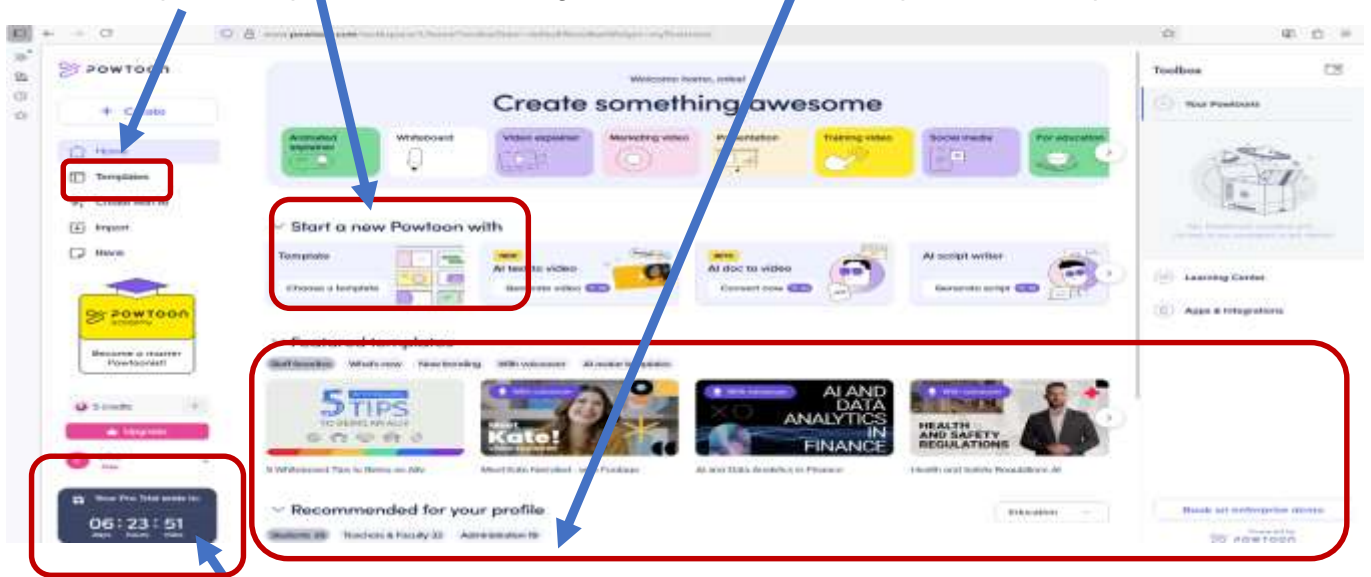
POWTOON

+ Create

Home

Templates

Create with AI

Import

Movie

POWTOON ACADEMY

Become a master Powtooner!

5 credits

Upgrade

Your Pro Trial ends in:

06 : 23 : 51

Welcome home, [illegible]

Create something awesome

Animated explainer

Whiteboard

Video explainer

Marketing video

Presentation

Training video

Social media

For education

Start a new Powtoon with

Template

Choose a template

NEW

AI text to video

Generate video

NEW

AI doc to video

Convert now

AI script writer

Generate script

Featured templates

Staff favorites

What's new

Now trending

With voiceover

AI avatar template

5 TIPS

Meet Kate!

AI AND DATA ANALYTICS IN FINANCE

HEALTH AND SAFETY REGULATIONS

5 Whiteboard Tips to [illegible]

Meet Kate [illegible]

AI and Data Analytics in Finance

Health and Safety Regulations AI

Recommended for your profile

Students

Teachers & Faculty

Administration

Education

Toolbox

Your Powtoons

Learning Center

Apps & Integrations

Book an enterprise demo

Powered by POWTOON